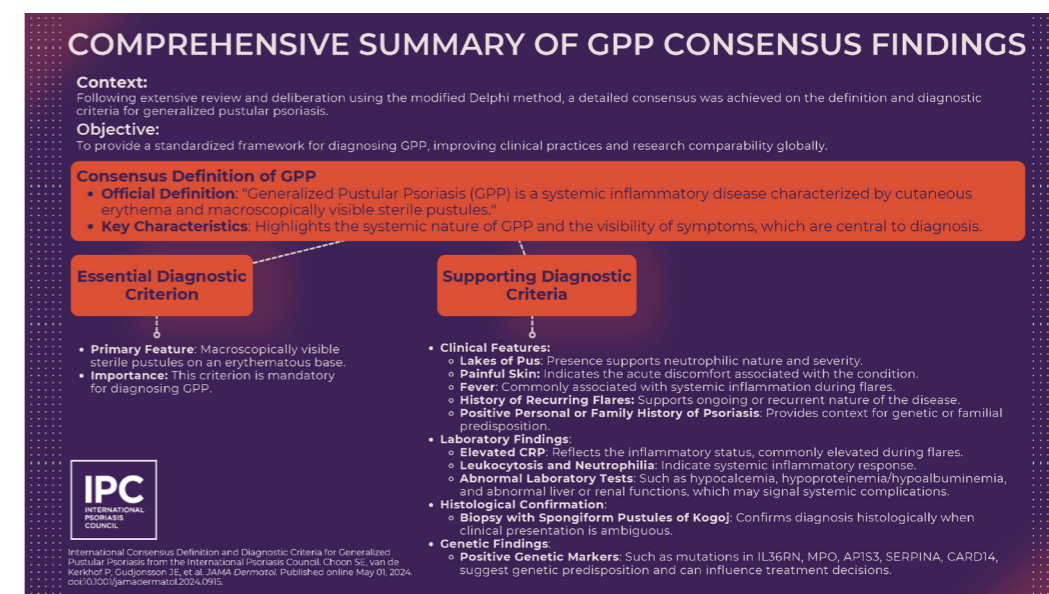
COMPREHENSIVE SUMMARY OF GPP CONSENSUS FINDINGS

Context:
Following extensive review and deliberation using the modified Delphi method, a detailed consensus was achieved on the definition and diagnostic criteria for generalized pustular psoriasis.

Objective:
To provide a standardized framework for diagnosing GPP, improving clinical practices and research comparability globally.

Consensus Definition of GPP
• Official Definition: "Generalized Pustular Psoriasis (GPP) is a systemic inflammatory disease characterized by cutaneous erythema and macroscopically visible sterile pustules."
• Key Characteristics: Highlights the systemic nature of GPP and the visibility of symptoms, which are central to diagnosis.

Essential Diagnostic Criterion

• Primary Feature: Macroscopically visible sterile pustules on an erythematous base.
• Importance: This criterion is mandatory for diagnosing GPP.

Supporting Diagnostic Criteria

• Clinical Features:
◦ Lakes of Pus: Presence supports neutrophilic nature and severity.
◦ Painful Skin: Indicates the acute discomfort associated with the condition.
◦ Fever: Commonly associated with systemic inflammation during flares.
◦ History of Recurring Flares: Supports ongoing or recurrent nature of the disease.
◦ Positive Personal or Family History of Psoriasis: Provides context for genetic or familial predisposition.
• Laboratory Findings:
◦ Elevated CRP: Reflects the inflammatory status, commonly elevated during flares.
◦ Leukocytosis and Neutrophilia: Indicate systemic inflammatory response.
◦ Abnormal Laboratory Tests: Such as hypocalcemia, hypoproteinemia/hypoalbuminemia, and abnormal liver or renal functions, which may signal systemic complications.
• Histological Confirmation:
◦ Biopsy with Spongiform Pustules of Kogoj: Confirms diagnosis histologically when clinical presentation is ambiguous.
• Genetic Findings:
◦ Positive Genetic Markers: Such as mutations in IL36RN, MPO, AP1S3, SERPINA, CARD14, suggest genetic predisposition and can influence treatment decisions.

IPC
INTERNATIONAL PSORIASIS COUNCIL

International Consensus Definition and Diagnostic Criteria for Generalized Pustular Psoriasis from the International Psoriasis Council. Choon SE, van de Kerkhof P, Gudjonsson JE, et al. JAMA Dermatol. Published online May 01, 2024. doi:10.1001/jamadermatol.2024.0915.